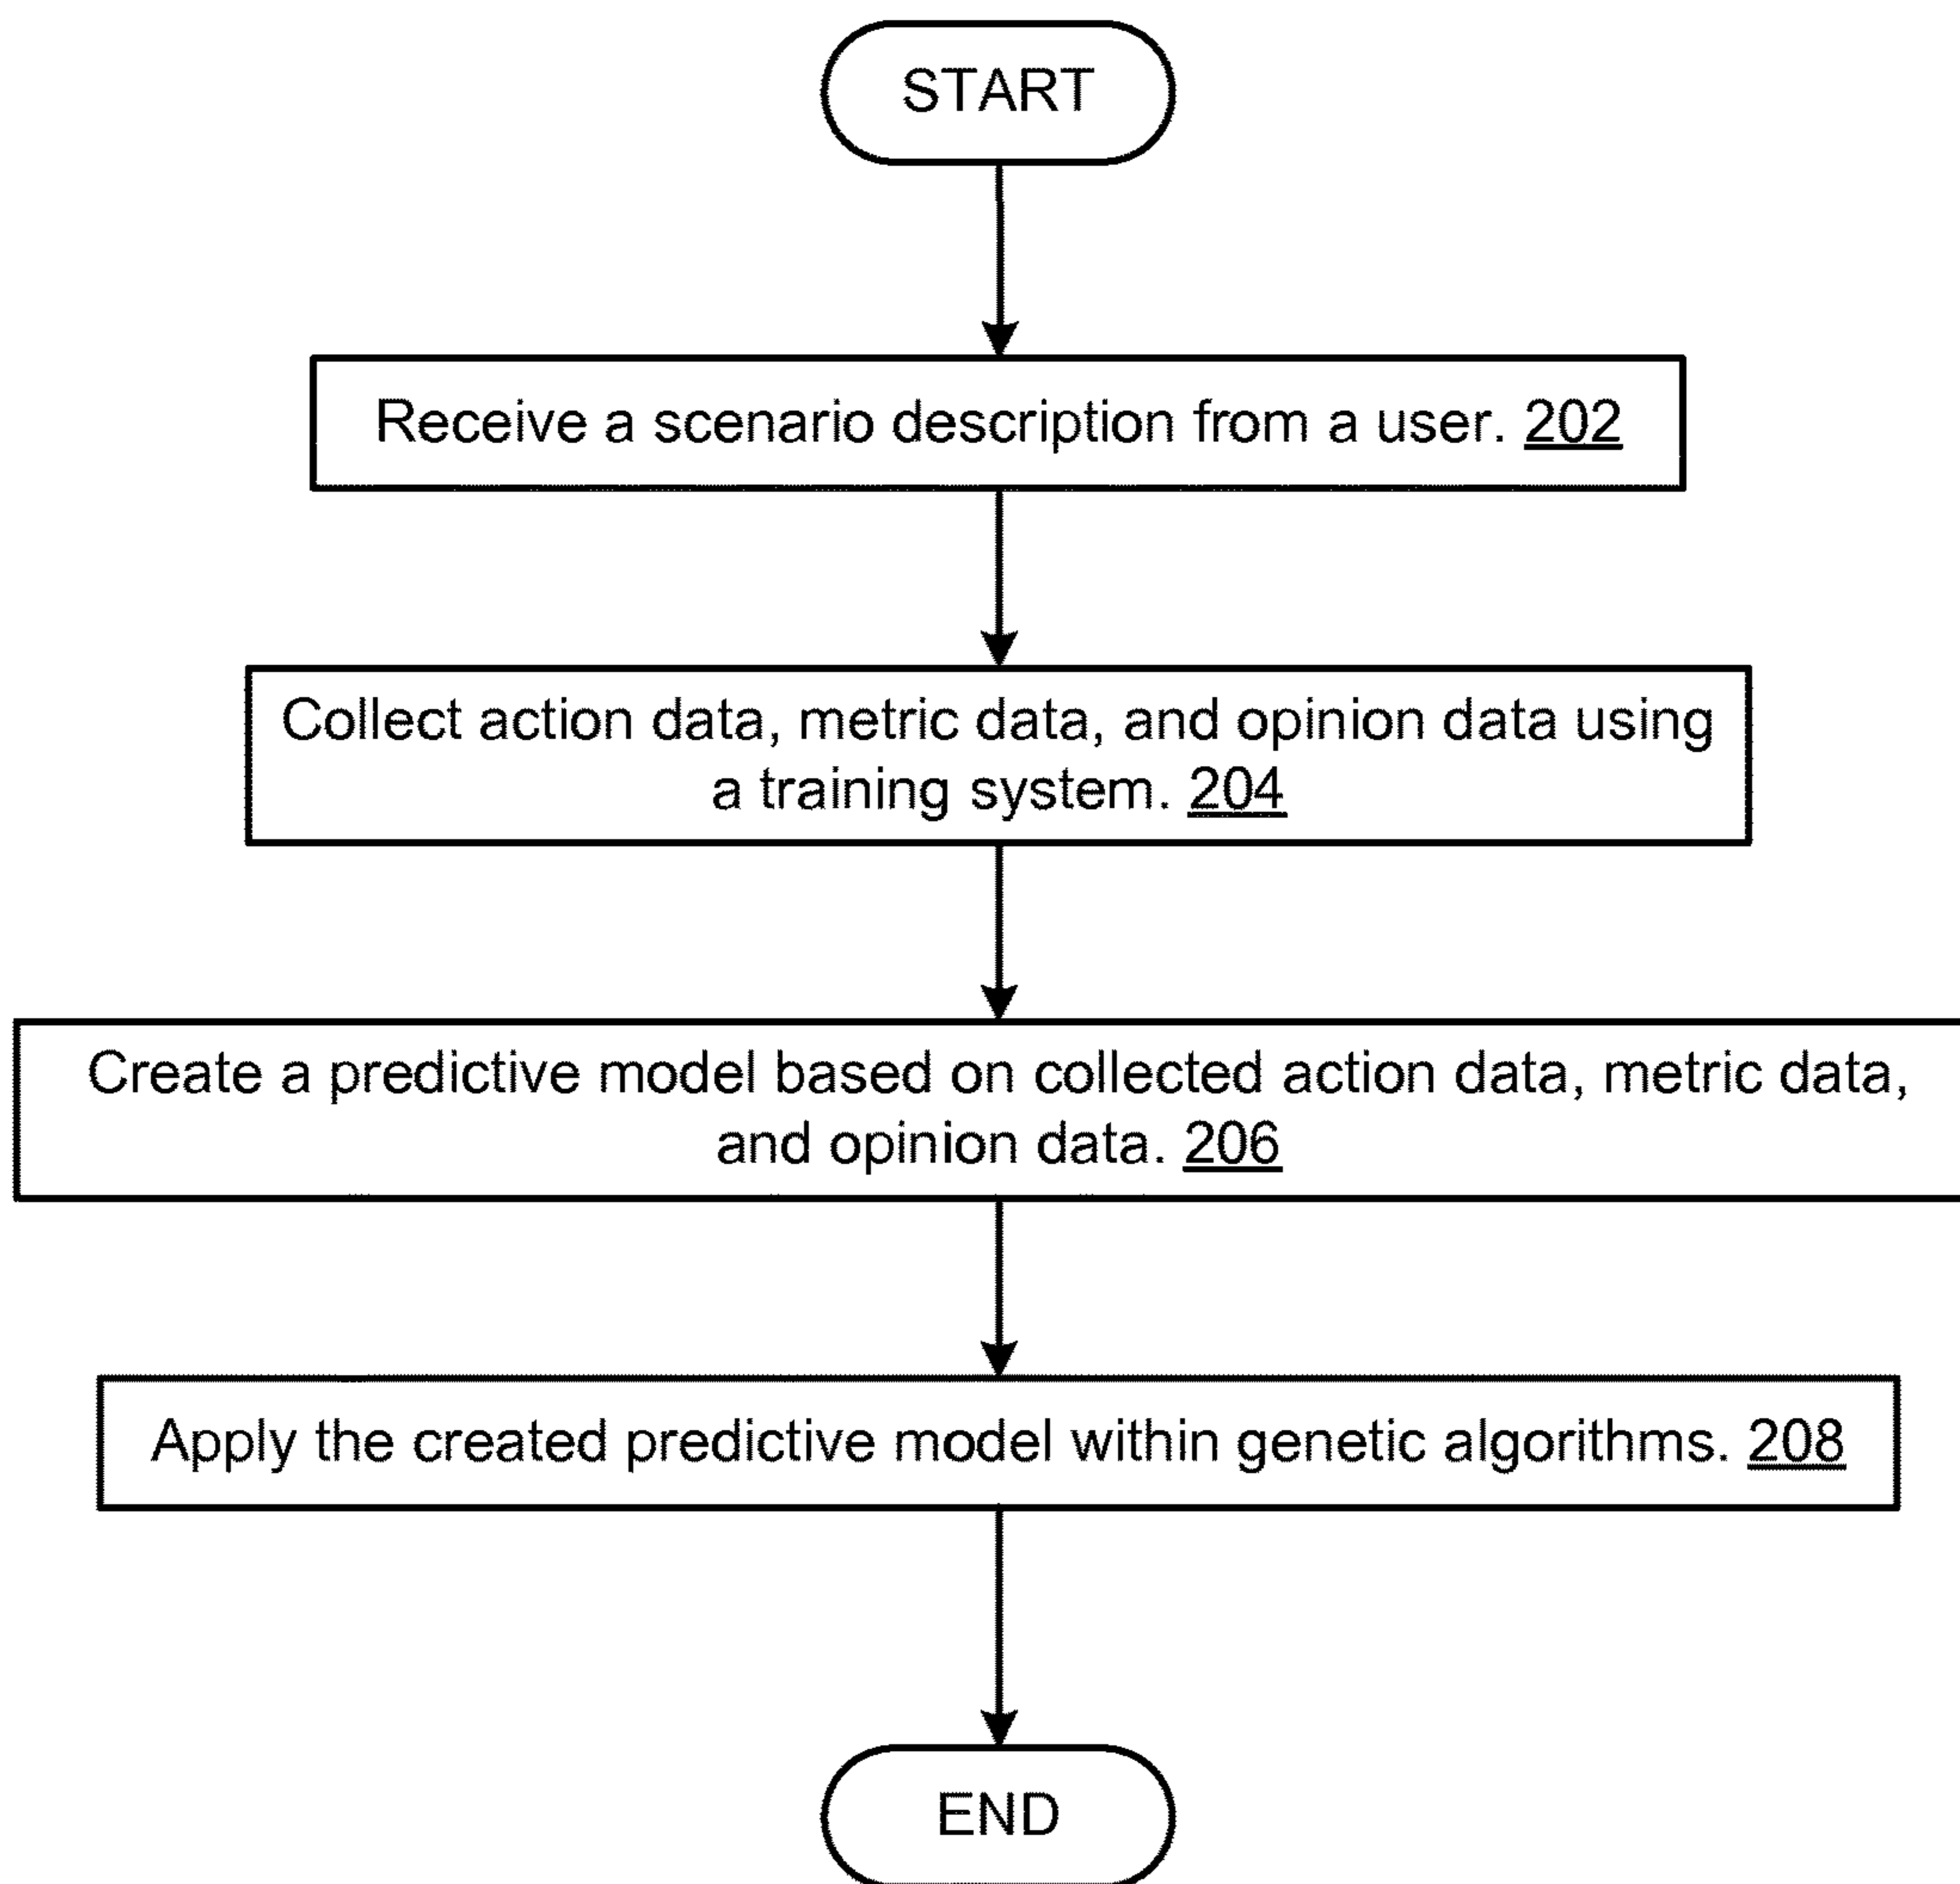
START

Receive a scenario description from a user. 202

Collect action data, metric data, and opinion data using a training system. 204

Create a predictive model based on collected action data, metric data, and opinion data. 206

Apply the created predictive model within genetic algorithms. 208

END